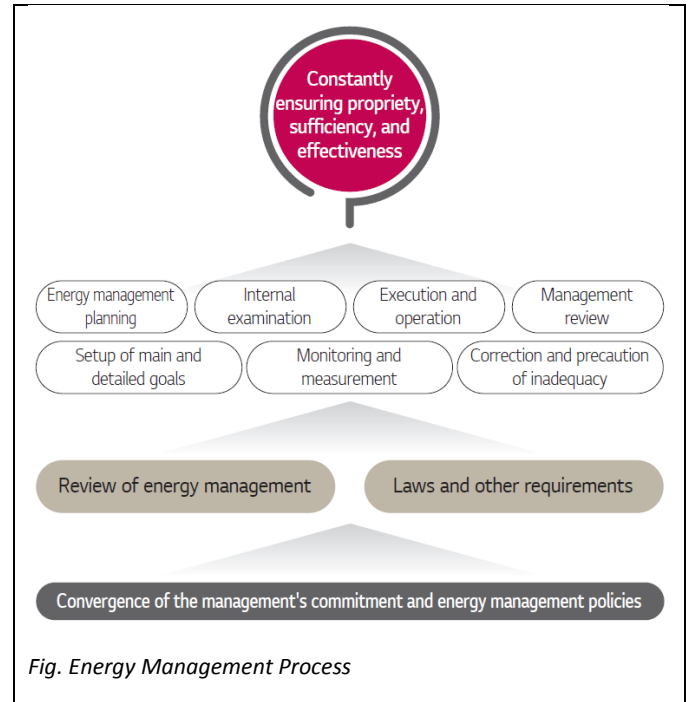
Constantly ensuring propriety, sufficiency, and effectiveness

Energy management planning

Internal examination

Execution and operation

Management review

Setup of main and detailed goals

Monitoring and measurement

Correction and precaution of inadequacy

Review of energy management

Laws and other requirements

Convergence of the management's commitment and energy management policies

Fig. Energy Management Process